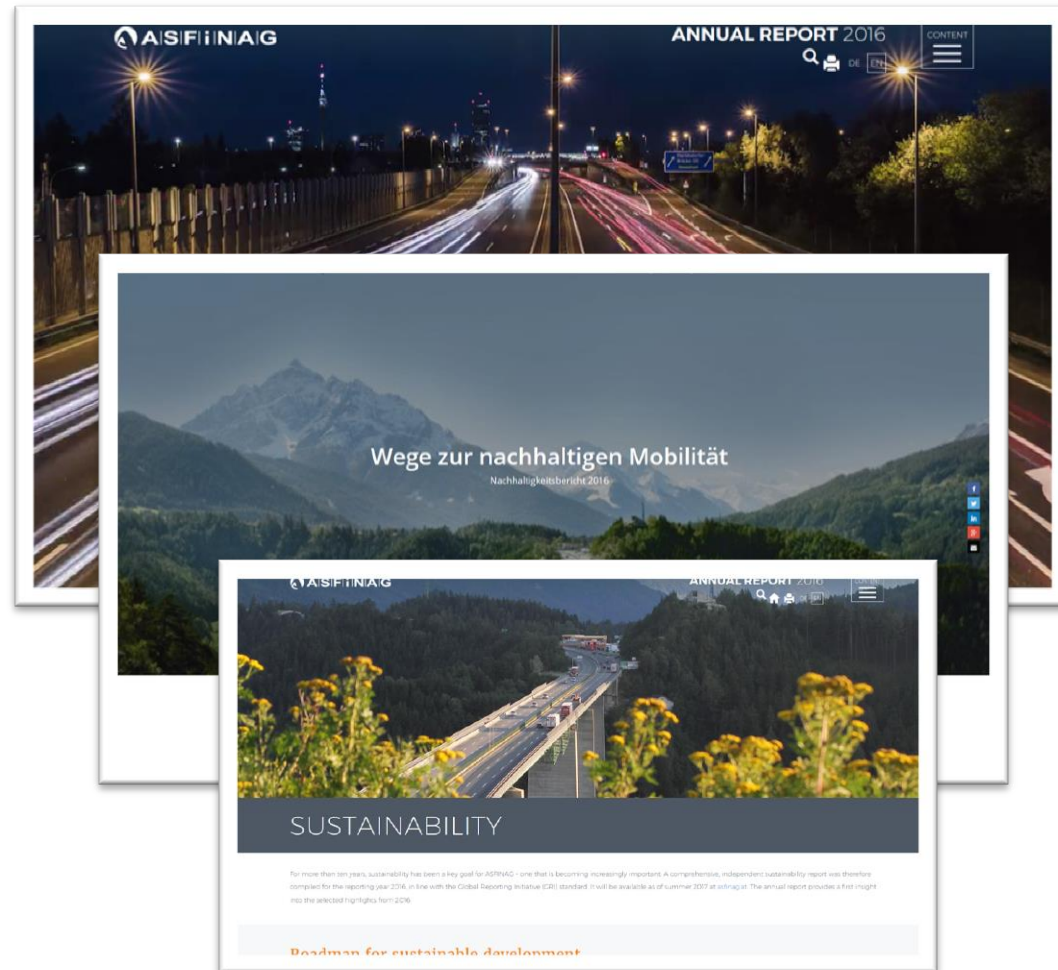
ASFINAG

ANNUAL REPORT 2016

DE EN

CONTENT

Wege zur nachhaltigen Mobilität

Nachhaltigkeitsbericht 2016

ASFINAG

ANNUAL REPORT 2016

SUSTAINABILITY

For more than ten years, sustainability has been a key goal for ASFINAG – one that is becoming increasingly important. A comprehensive, independent sustainability report was therefore compiled for the reporting year 2016, in line with the Global Reporting Initiative (GRI) standard. It will be available as of summer 2017 at asfinag.at. The annual report provides a first insight into the selected highlights from 2016.

Roadmap for sustainable development